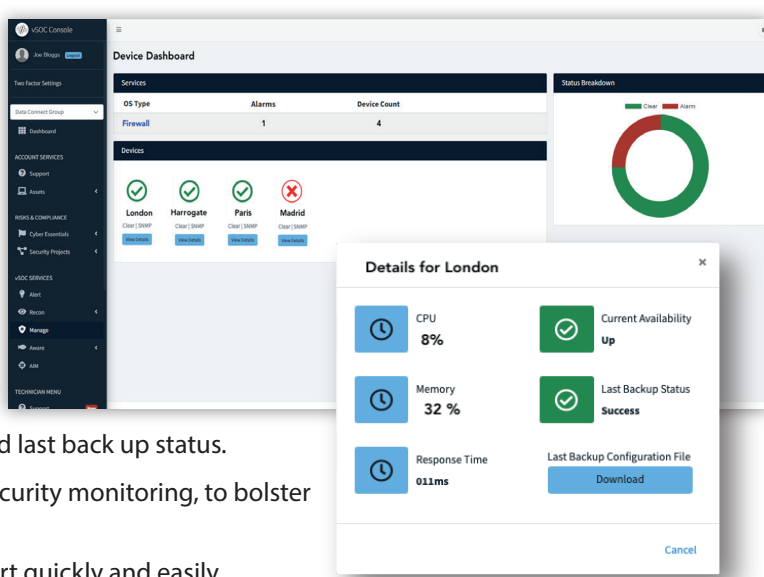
vSOC Console

Joe Bloggs Logout

Two Factor Settings

Data Connect Group

Dashboard

ACCOUNT SERVICES

Support

Assets

RISKS & COMPLIANCE

Cyber Essentials

Security Projects

vSOC SERVICES

Alert

Recon

Manage

Aware

AIM

TECHNICIAN MENU

Support

Device Dashboard

Services

| OS Type | Alarms | Device Count |
|---|---|---|
| Firewall | 1 | 4 |

Devices

London
Clear | SNMP
View Details

Harrogate
Clear | SNMP
View Details

Paris
Clear | SNMP
View Details

Madrid
Clear | SNMP
View Details

Status Breakdown

Clear Alarm

Details for London

×

CPU
8%

Current Availability
Up

Memory
32 %

Last Backup Status
Success

Response Time
011ms

Last Backup Configuration File
Download

Cancel

d last back up status.

curity monitoring, to bolster

rt quickly and easily